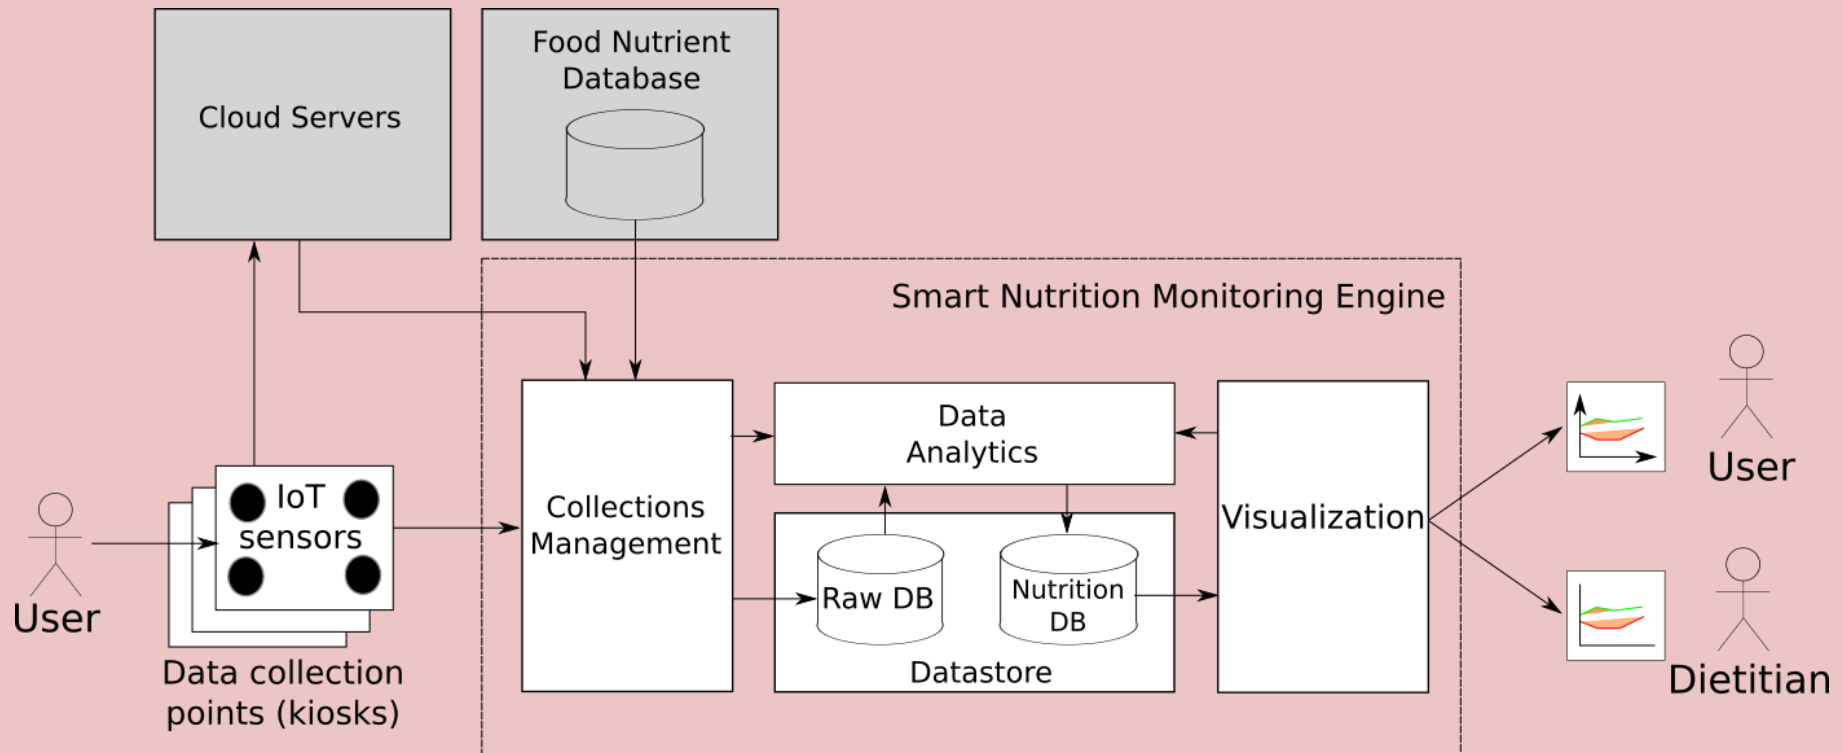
Cloud Servers

Food Nutrient Database

Smart Nutrition Monitoring Engine

User

IoT sensors

Data collection points (kiosks)

Collections Management

Data Analytics

Raw DB

Nutrition DB

Datastore

Visualization

User

Dietitian